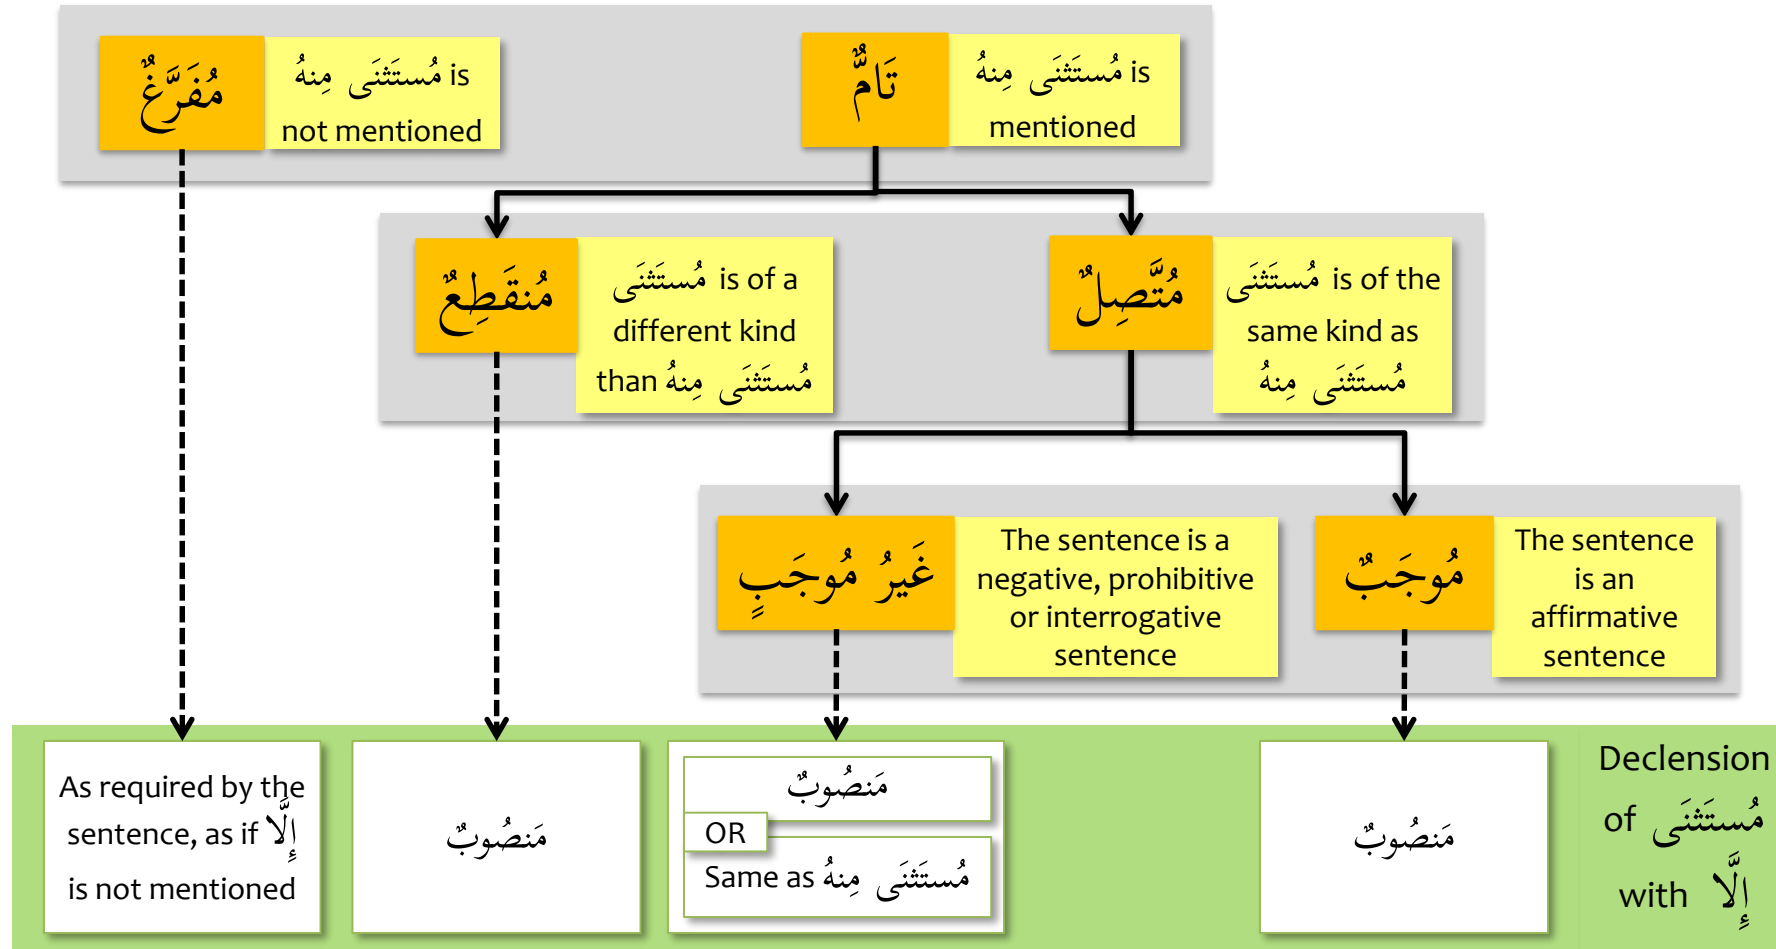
مُفَرَّغٌ

مُستَثنَى مِنهُ is not mentioned

تَامٌّ

مُستَثنَى مِنهُ is mentioned

مُنقَطِعٌ

مُستَثنَى is of a different kind than مُستَثنَى مِنهُ

مُتَّصِلٌ

مُستَثنَى is of the same kind as مُستَثنَى مِنهُ

غَيرُ مُوجَبٍ

The sentence is a negative, prohibitive or interrogative sentence

مُوجَبٌ

The sentence is an affirmative sentence

As required by the sentence, as if إِلَّا is not mentioned

مَنصُوبٌ

مَنصُوبٌ
OR
Same as مُستَثنَى مِنهُ

مَنصُوبٌ

Declension of مُستَثنَى with إِلَّا